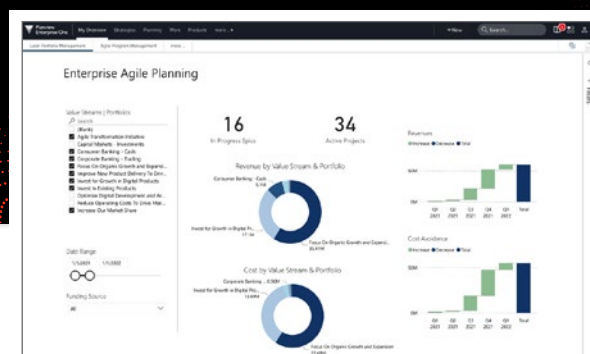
Planview EnterpriseOne My Overview Strategies Planning Work Products more... + New Search...

Lean Portfolio Management Agile Program Management more...

Enterprise Agile Planning

Value Streams | Portfolios

Search

(Blank)
Agile Transformation Initiative
Capital Markets - Investments
Consumer Banking - Cards
Corporate Banking - Trading
Focus On Organic Growth and Expansion
Improve New Product Delivery To Dri...
Invest for Growth in Digital Products
Invest in Existing Products
Optimize Digital Development and AI...
Reduce Operating Costs To Drive Mar...
Increase Our Market Share

Date Range

Funding Source

All

16
In Progress Epics

34
Active Projects

Revenue by Value Stream & Portfolio

Consumer Banking - Cards

Invest for Growth in Digital Pr...

Focus On Organic Growth and Expansi...

Cost by Value Stream & Portfolio

Corporate Banking - Trading

Invest for Growth in Digital Pr...

Focus On Organic Growth and Expansion

Revenue

Increase Decrease Total

$0M

Q1 2021 Q2 2021 Q3 2021 Q4 2021 Q1 2022 Total

Cost Avoidance

Increase Decrease Total

$0M